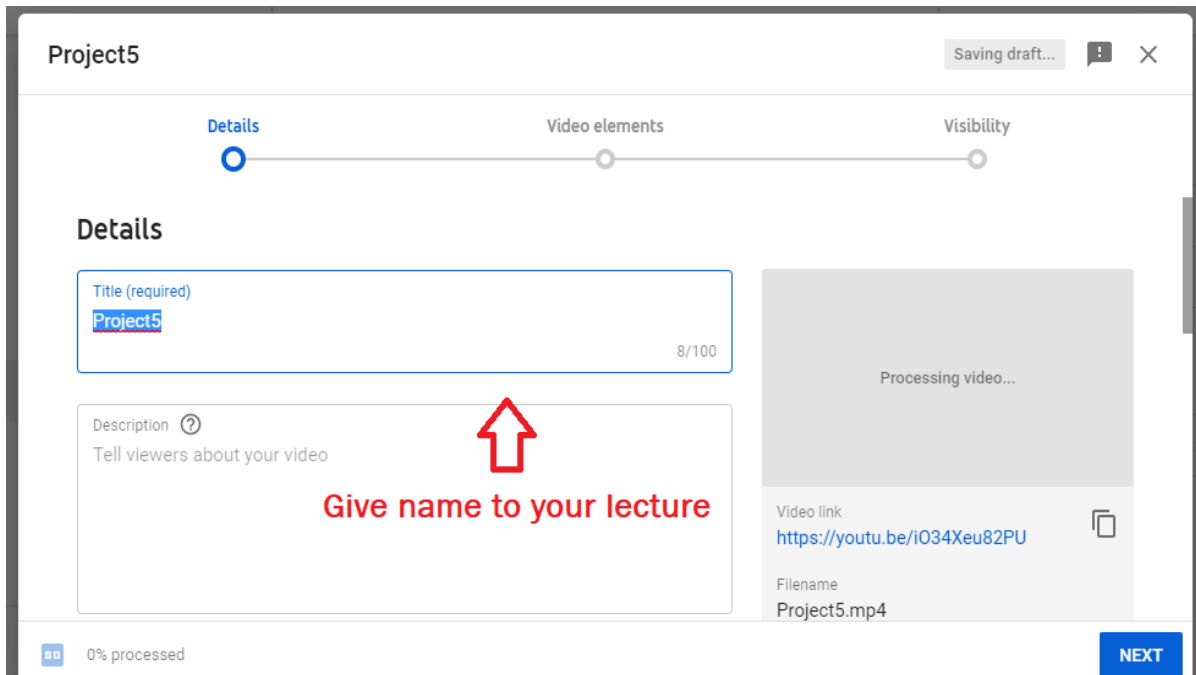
Project5

Saving draft...

Details

Video elements

Visibility

Details

Title (required)

Project5

8/100

Description

Tell viewers about your video

Give name to your lecture

Processing video...

Video link

https://youtu.be/iO34Xeu82PU

Filename

Project5.mp4

SD

0% processed

NEXT